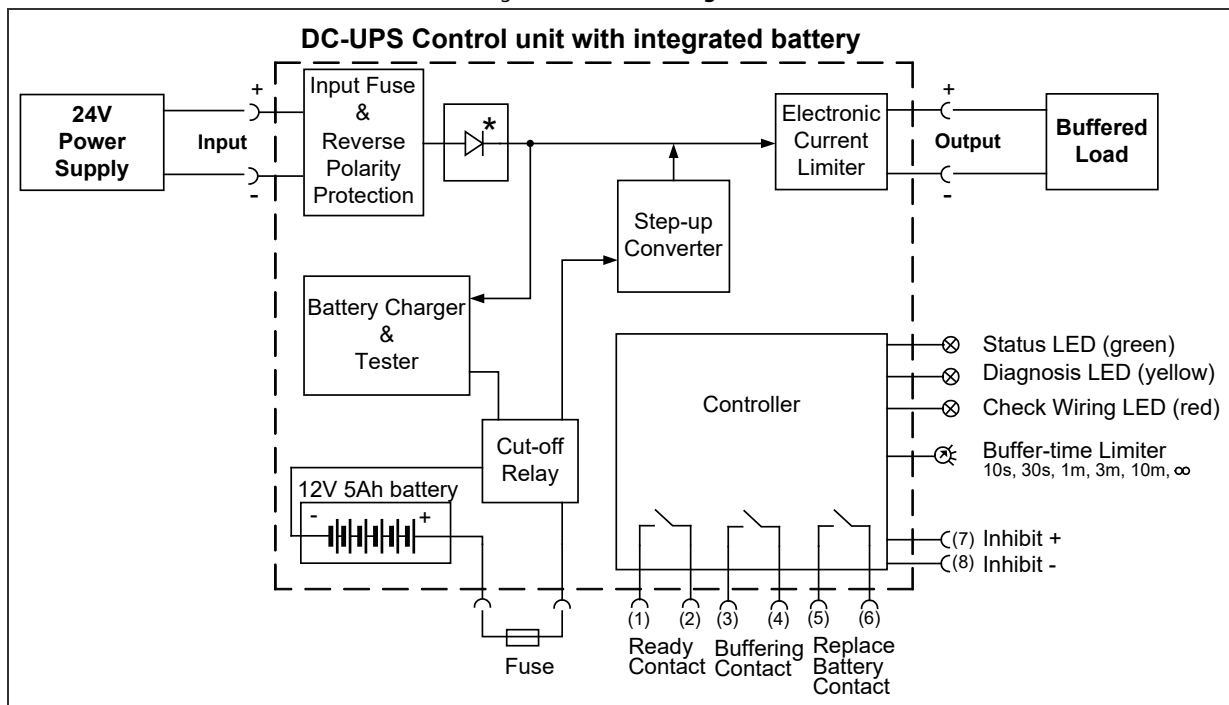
DC-UPS Control unit with integrated battery

24V Power Supply

Input

+

-

Input Fuse & Reverse Polarity Protection

*

Electronic Current Limiter

Output

+

-

Buffered Load

Step-up Converter

Battery Charger & Tester

Controller

Status LED (green)

Diagnosis LED (yellow)

Check Wiring LED (red)

Buffer-time Limiter
10s, 30s, 1m, 3m, 10m, ∞

Cut-off Relay

12V 5Ah battery

-

+

(7) Inhibit +

(8) Inhibit -

(1) (2) (3) (4) (5) (6)

Fuse

Ready Contact

Buffering Contact

Replace Battery Contact